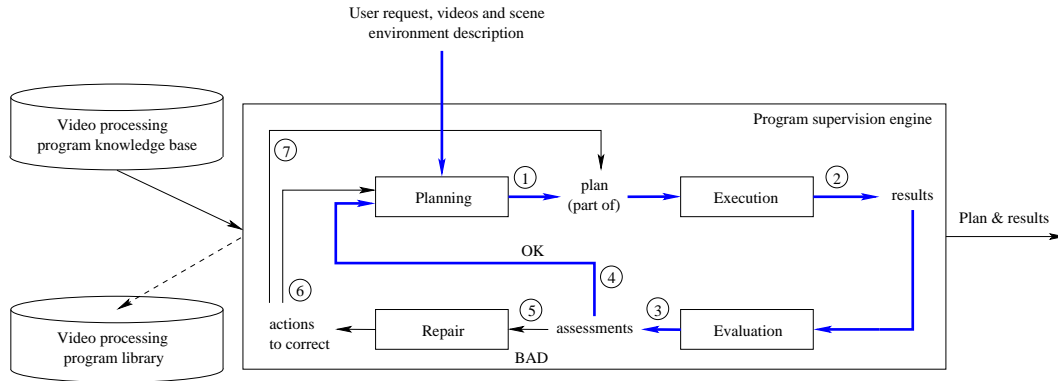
User request, videos and scene environment description

Video processing program knowledge base

Program supervision engine

7

Planning

1

plan (part of)

Execution

2

results

Plan & results

OK

4

6

5

3

actions to correct

Repair

assessments

Evaluation

BAD

Video processing program library